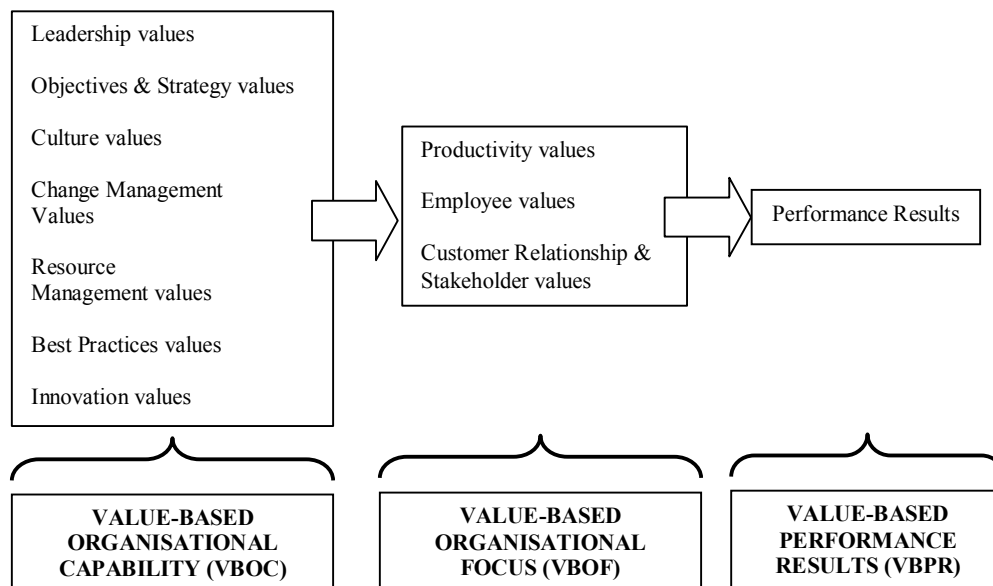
Leadership values

Objectives & Strategy values

Culture values

Change Management Values

Resource Management values

Best Practices values

Innovation values

Productivity values

Employee values

Customer Relationship & Stakeholder values

Performance Results

VALUE-BASED ORGANISATIONAL CAPABILITY (VBOC)

VALUE-BASED ORGANISATIONAL FOCUS (VBOF)

VALUE-BASED PERFORMANCE RESULTS (VBPR)